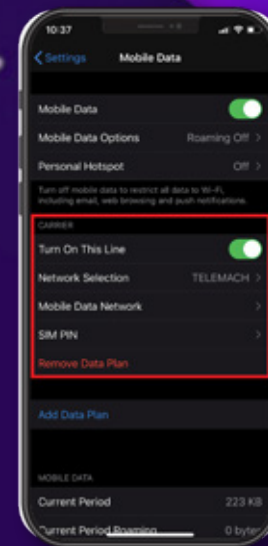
10:37

Settings Mobile Data

Mobile Data

Mobile Data Options Roaming Off >

Personal Hotspot Off >

Turn off mobile data to restrict all data to Wi-Fi, including email, web browsing and push notifications.

CARRIER

Turn On This Line

Network Selection TELEMACH >

Mobile Data Network >

SIM PIN >

Remove Data Plan

Add Data Plan

MOBILE DATA

Current Period 223 KB

Current Period Roaming 0 byte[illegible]